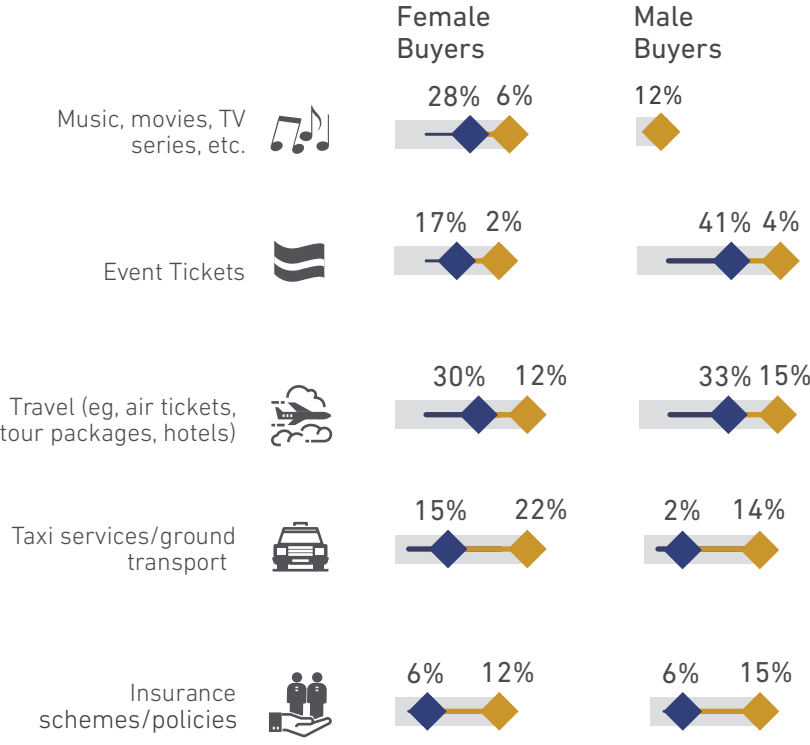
Female Buyers

Male Buyers

Music, movies, TV series, etc.

28% 6%

12%

Event Tickets

17% 2%

41% 4%

Travel (eg, air tickets, tour packages, hotels)

30% 12%

33% 15%

Taxi services/ground transport

15% 22%

2% 14%

Insurance schemes/policies

6% 12%

6% 15%